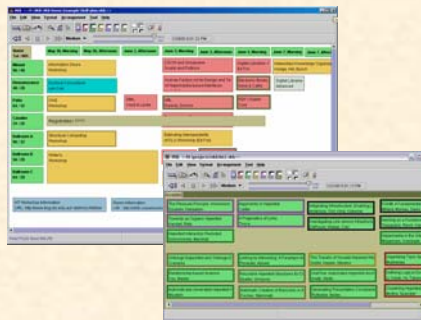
File Edit View Format Arrangement Tool Help

Medium

Room

May 30, Morning

May 30, Afternoon

June 1, Afternoon

June 2, Morning

June 2, Afternoon

June 3, Morning

June 3, Afternoon

June 4, Morning

June 4, Afternoon

Information Access Workshop

Digital Libraries Advanced

Registration

Structure Computing Workshop

Hyperits Workshop

Fuji

Schedule

Ballroom A

Ballroom B

Ballroom C

Networking

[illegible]

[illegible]

File Edit View Format Arrangement Tool Help

Medium

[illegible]